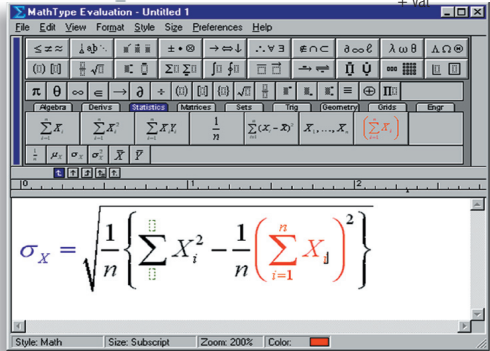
+ var

MathType Evaluation - Untitled 1

File Edit View Format Style Size Preferences Help

Algebra Derivs Statistics Matrices Sets Trig Geometry Grids Engr

$\sum_{i=1}^{n} X_i$ $\sum_{i=1}^{n} X_i^2$ $\sum_{i=1}^{n} X_i Y_i$ $\frac{1}{n}$ $\sum_{i=1}^{n}(X_i-\bar{X})^2$ $X_1, \ldots, X_n$ $\left(\sum_{i=1}^{n} X_i\right)$

$\frac{1}{n}$ $\mu_X$ $\sigma_X$ $\sigma_X^2$ $\bar{X}$ $\bar{Y}$

0 1 2

$\sigma_X = \sqrt{\frac{1}{n}\left\{\sum X_i^2 - \frac{1}{n}\left(\sum_{i=1}^{n} X_i\right)^2\right\}}$

Style: Math Size: Subscript Zoom: 200% Color: